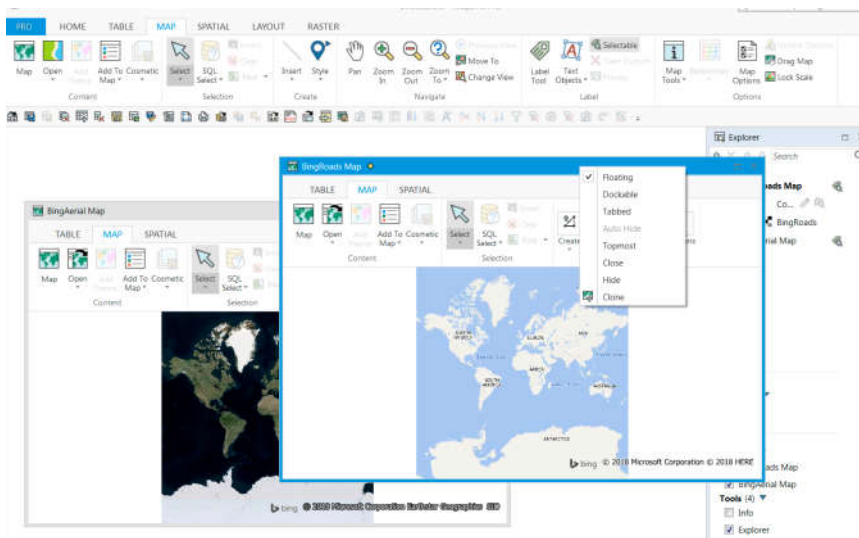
PRO HOME TABLE MAP SPATIAL LAYOUT RASTER

Map Open Add Theme Add To Map Cosmetic Content

Select SQL Select Invert Clear Find Selection

Insert Style Create

Pan Zoom In Zoom Out Zoom To Previous View Move To Change View Navigate

Label Tool Text Objects Selectable Open Custom Priority Label

Map Tools Redistricting Map Options Drag Map Lock Scale Options

Explorer

Search

ads Map

Co...

BingRoads

rial Map

BingAerial Map

TABLE MAP SPATIAL

Map Open Add Theme Add To Map Cosmetic Content

Select SQL Select Selection

bing © 2018 Microsoft Corporation Earthstar Geographics SIO

BingRoads Map

TABLE MAP SPATIAL

Map Open Add Theme Add To Map Cosmetic Content

Select SQL Select Invert Clear Find Selection

Create

Floating
Dockable
Tabbed
Auto Hide
Topmost
Close
Hide
Clone

bing © 2018 Microsoft Corporation © 2018 HERE

ads Map

BingAerial Map

Tools (4)

Info

Explorer